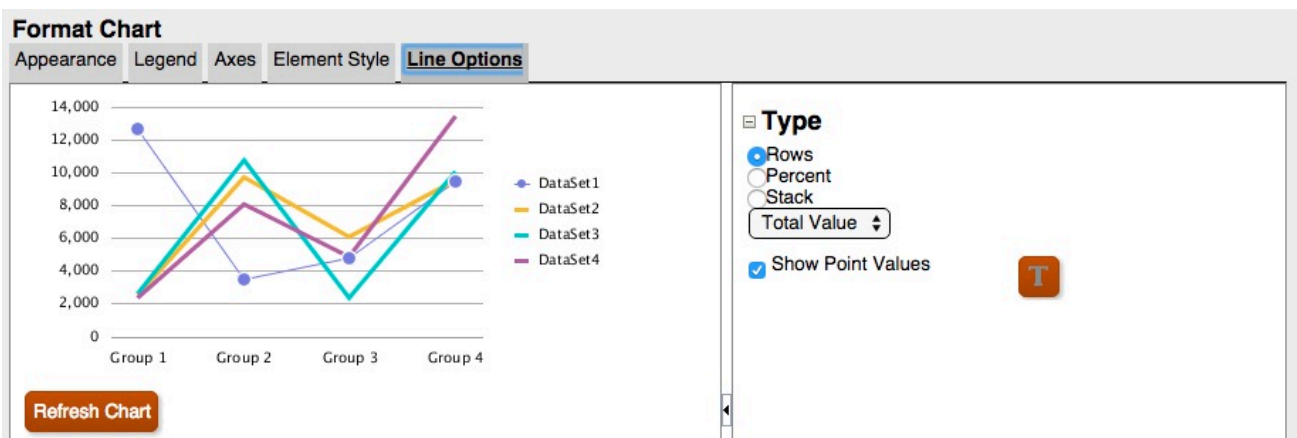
Format Chart

Appearance Legend Axes Element Style Line Options

14,000
12,000
10,000
8,000
6,000
4,000
2,000
0

Group 1 Group 2 Group 3 Group 4

DataSet1
DataSet2
DataSet3
DataSet4

Refresh Chart

Type
Rows
Percent
Stack
Total Value
Show Point Values
T